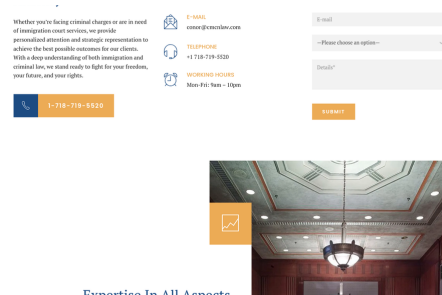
Whether you're facing criminal charges or are in need of immigration court services, we provide personalized attention and strategic representation to achieve the best possible outcomes for our clients. With a deep understanding of both immigration and criminal law, we stand ready to fight for your freedom, your future, and your rights.

1-718-719-5520

E-MAIL
conor@cmcnlaw.com

TELEPHONE
+1 718-719-5520

WORKING HOURS
Mon-Fri: 9am – 10pm

E-mail

--Please choose an option--

Details*

SUBMIT

Expertise In All Aspects